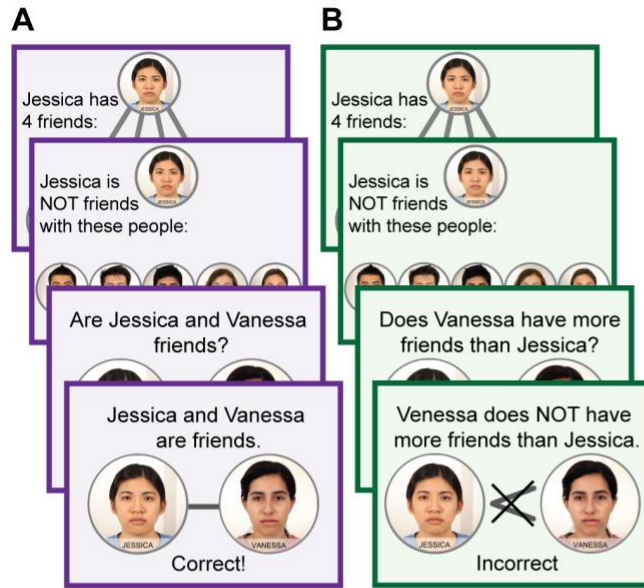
A

Jessica has 4 friends:

JESSICA

Jessica is NOT friends with these people:

Are Jessica and Vanessa friends?

Jessica and Vanessa are friends.

JESSICA

VANESSA

Correct!

B

Jessica has 4 friends:

Jessica is NOT friends with these people:

Does Vanessa have more friends than Jessica?

Venessa does NOT have more friends than Jessica.

JESSICA

VANESSA

Incorrect